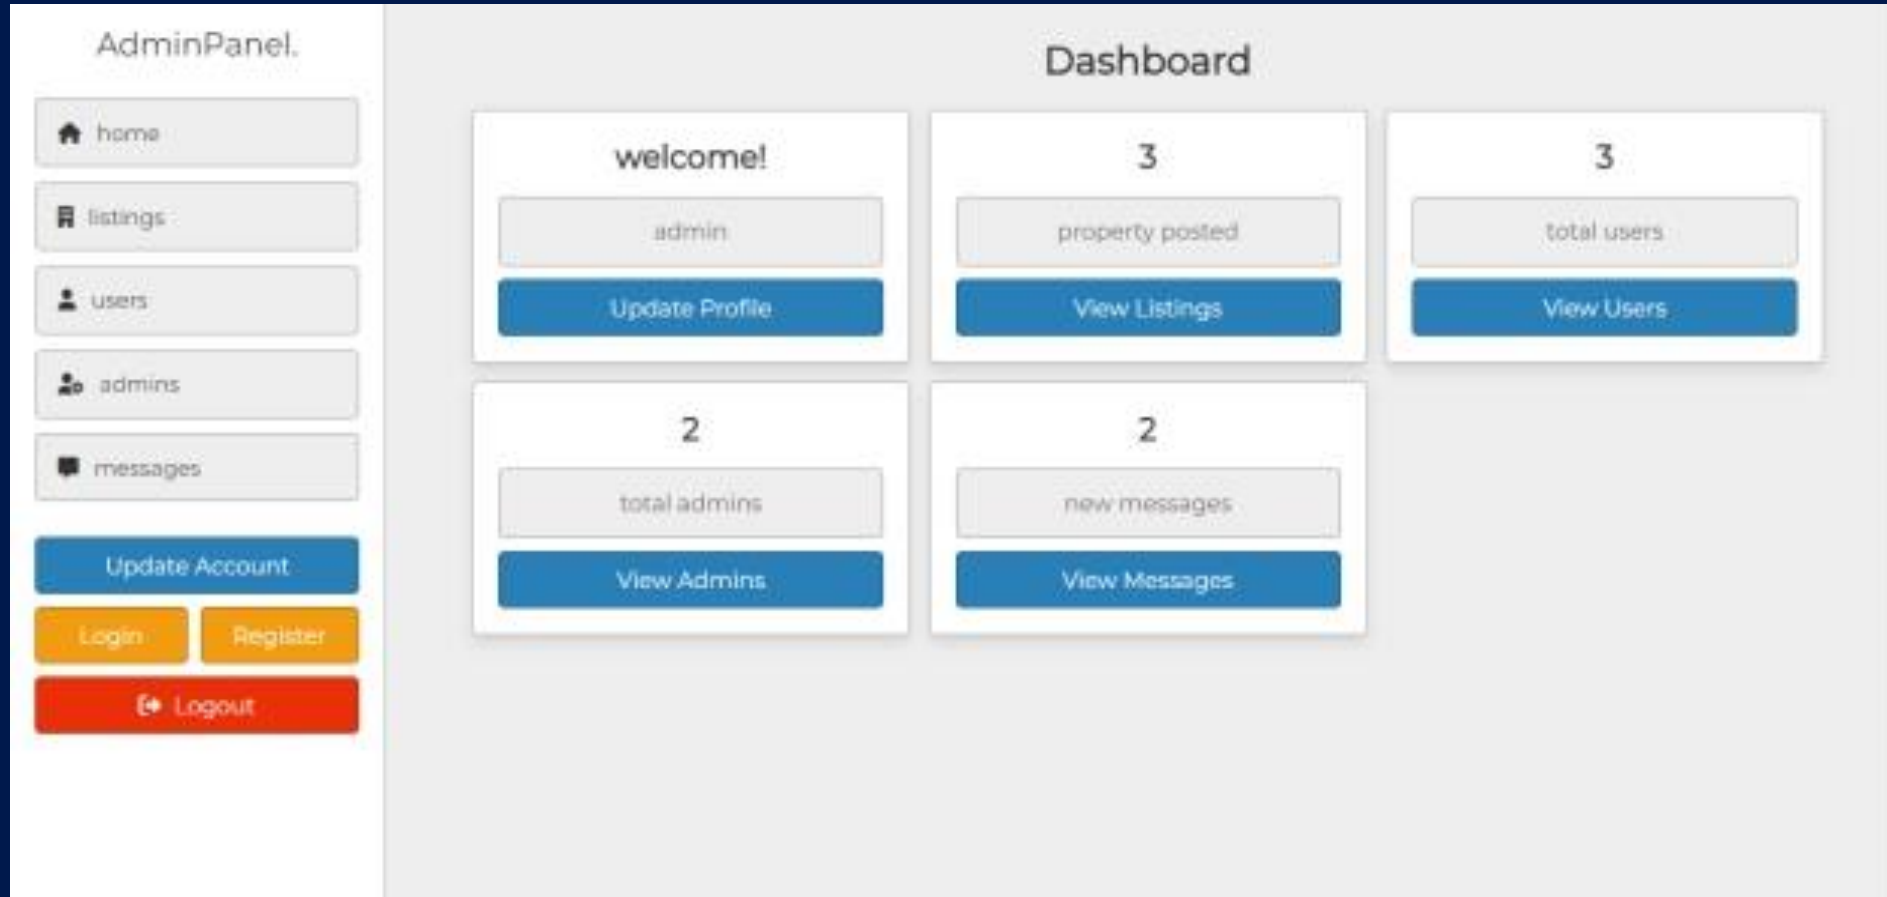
AdminPanel.

home

listings

users

admins

messages

Update Account

Login

Register

Logout

Dashboard

welcome!

admin

Update Profile

3

property posted

View Listings

3

total users

View Users

2

total admins

View Admins

2

new messages

View Messages